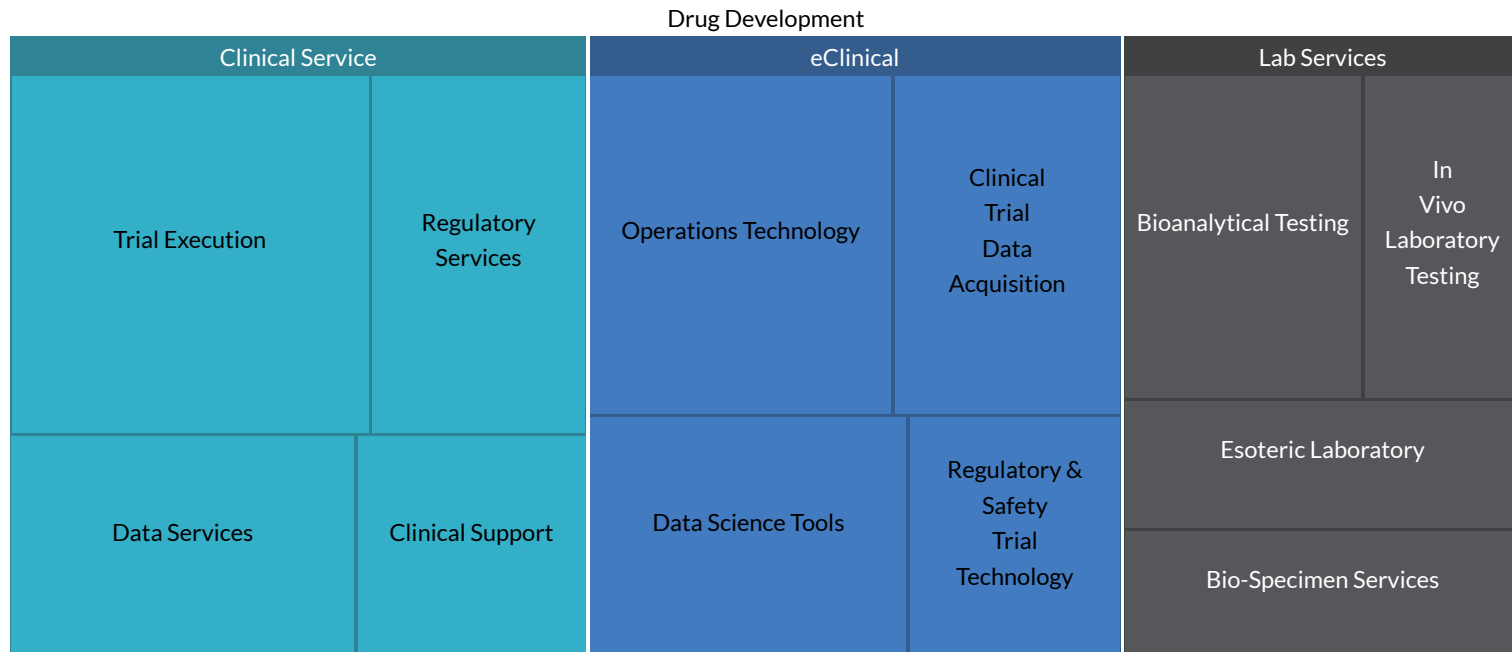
Drug Development

Clinical Service

Trial Execution

Regulatory Services

Data Services

Clinical Support

eClinical

Operations Technology

Clinical Trial Data Acquisition

Data Science Tools

Regulatory & Safety Trial Technology

Lab Services

Bioanalytical Testing

In Vivo Laboratory Testing

Esoteric Laboratory

Bio-Specimen Services